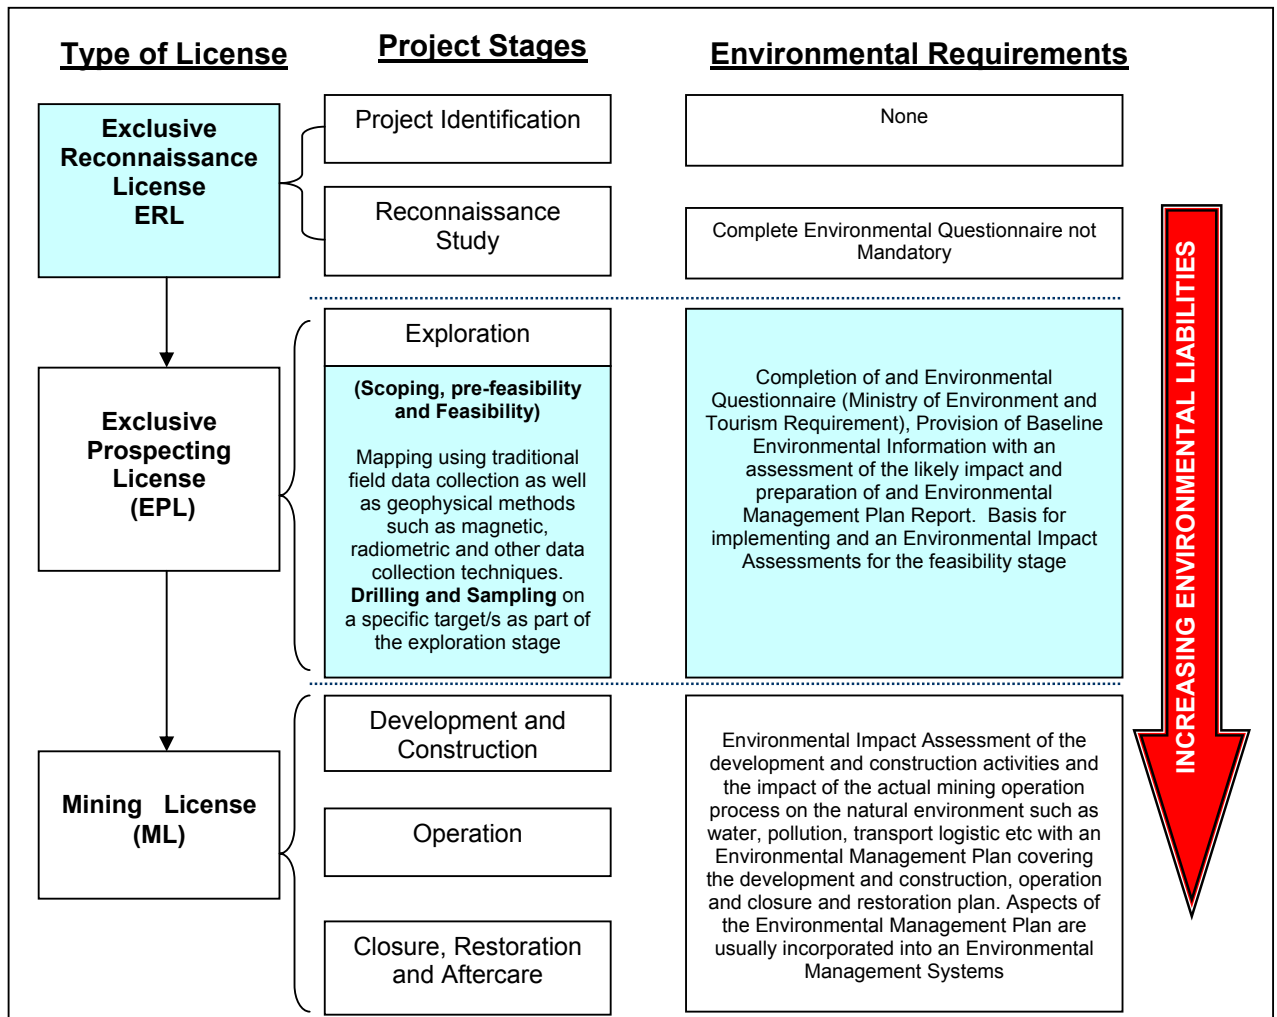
Type of License

Project Stages

Environmental Requirements

Exclusive Reconnaissance License ERL

Project Identification

None

Reconnaissance Study

Complete Environmental Questionnaire not Mandatory

INCREASING ENVIRONMENTAL LIABILITIES

Exploration

(Scoping, pre-feasibility and Feasibility)

Mapping using traditional field data collection as well as geophysical methods such as magnetic, radiometric and other data collection techniques. **Drilling and Sampling** on a specific target/s as part of the exploration stage

Exclusive Prospecting License (EPL)

Completion of and Environmental Questionnaire (Ministry of Environment and Tourism Requirement), Provision of Baseline Environmental Information with an assessment of the likely impact and preparation of and Environmental Management Plan Report. Basis for implementing and an Environmental Impact Assessments for the feasibility stage

Development and Construction

Operation

Closure, Restoration and Aftercare

Mining License (ML)

Environmental Impact Assessment of the development and construction activities and the impact of the actual mining operation process on the natural environment such as water, pollution, transport logistic etc with an Environmental Management Plan covering the development and construction, operation and closure and restoration plan. Aspects of the Environmental Management Plan are usually incorporated into an Environmental Management Systems